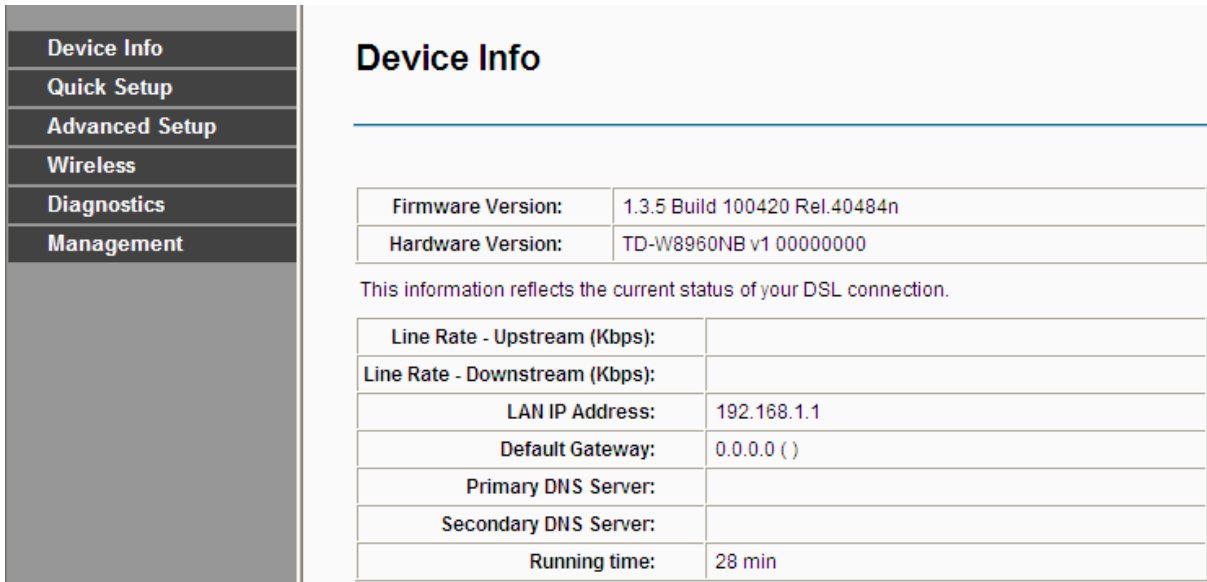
Device Info
Quick Setup
Advanced Setup
Wireless
Diagnostics
Management

Device Info

| Firmware Version: | 1.3.5 Build 100420 Rel.40484n |
|---|---|
| Hardware Version: | TD-W8960NB v1 00000000 |

This information reflects the current status of your DSL connection.

| Line Rate - Upstream (Kbps): | |
|---|---|
| Line Rate - Downstream (Kbps): | |
| LAN IP Address: | 192.168.1.1 |
| Default Gateway: | 0.0.0.0 ( ) |
| Primary DNS Server: | |
| Secondary DNS Server: | |
| Running time: | 28 min |